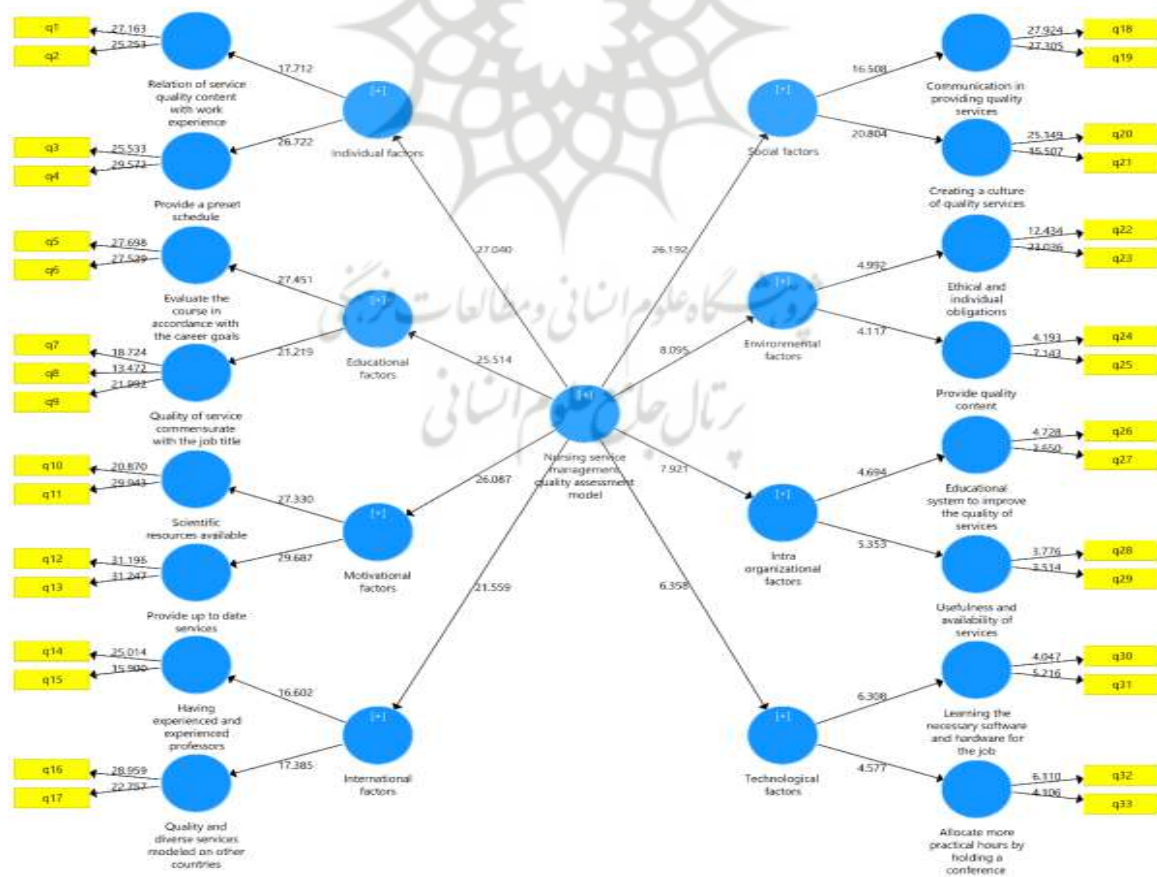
q1
27.163
q2
25.753
Relation of service quality content with work experience
17.712
[+]
Individual factors
26.722
q3
25.533
q4
29.571
Provide a preset schedule
q5
27.698
q6
27.539
Evaluate the course in accordance with the career goals
27.451
[+]
Educational factors
21.219
q7
18.724
q8
13.472
q9
21.992
Quality of service commensurate with the job title
q10
20.870
q11
29.943
Scientific resources available
27.330
[+]
Motivational factors
29.687
q12
31.196
q13
31.247
Provide up to date services
q14
25.014
q15
15.900
Having experienced and experienced professors
16.602
[+]
International factors
17.385
q16
28.959
q17
22.757
Quality and diverse services modeled on other countries
27.040
25.514
26.087
21.559
[+]
Nursing service management quality assessment model
26.192
8.095
7.921
6.358
[+]
Social factors
16.508
Communication in providing quality services
27.924
q18
27.305
q19
20.804
Creating a culture of quality services
25.349
q20
15.507
q21
[+]
Environmental factors
4.992
Ethical and individual obligations
12.434
q22
23.036
q23
4.117
Provide quality content
4.193
q24
7.143
q25
[+]
Intra organizational factors
4.694
Educational system to improve the quality of services
4.728
q26
3.650
q27
5.353
Usefulness and availability of services
3.776
q28
3.514
q29
[+]
Technological factors
6.308
Learning the necessary software and hardware for the job
4.047
q30
5.216
q31
4.577
Allocate more practical hours by holding a conference
6.310
q32
4.106
q33